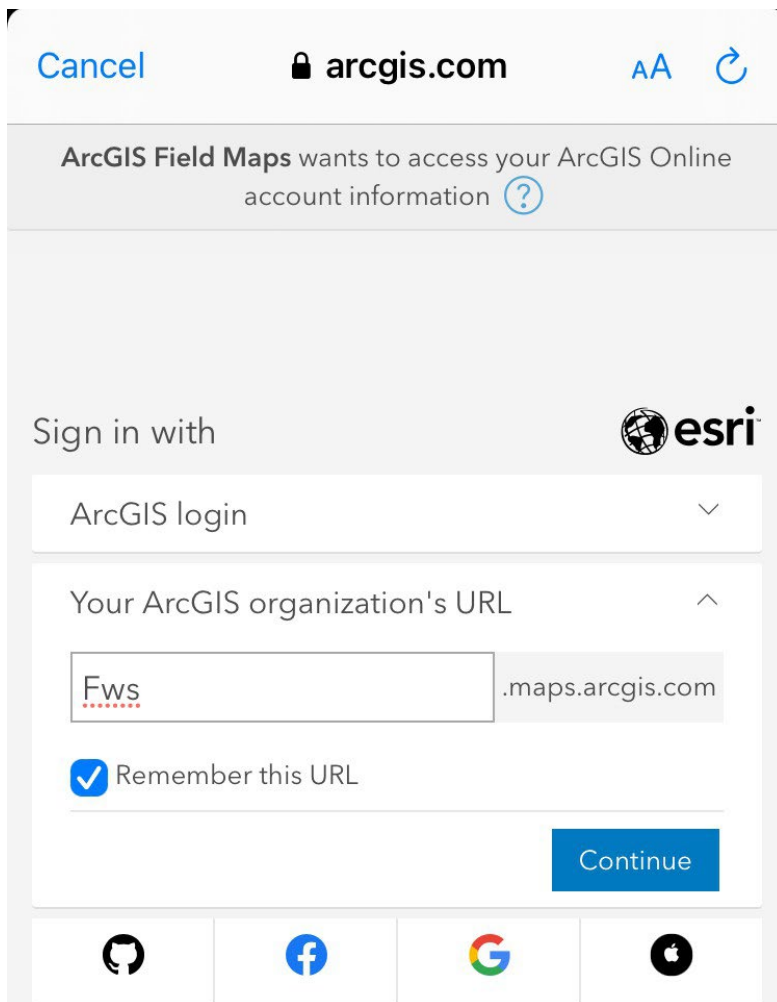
Cancel arcgis.com AA

ArcGIS Field Maps wants to access your ArcGIS Online account information ?

Sign in with esri

ArcGIS login

Your ArcGIS organization's URL

Fws .maps.arcgis.com

Remember this URL

Continue